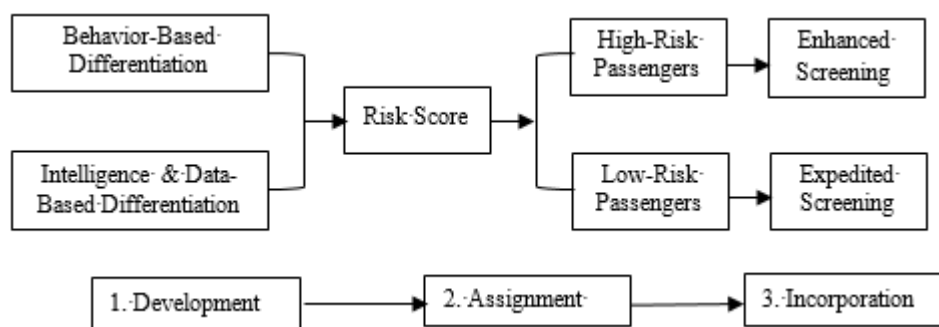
Behavior-Based·Differentiation

Intelligence·&·Data-Based·Differentiation

Risk·Score

High-Risk·Passengers

Enhanced·Screening

Low-Risk·Passengers

Expedited·Screening

1.·Development

2.·Assignment·

3.·Incorporation